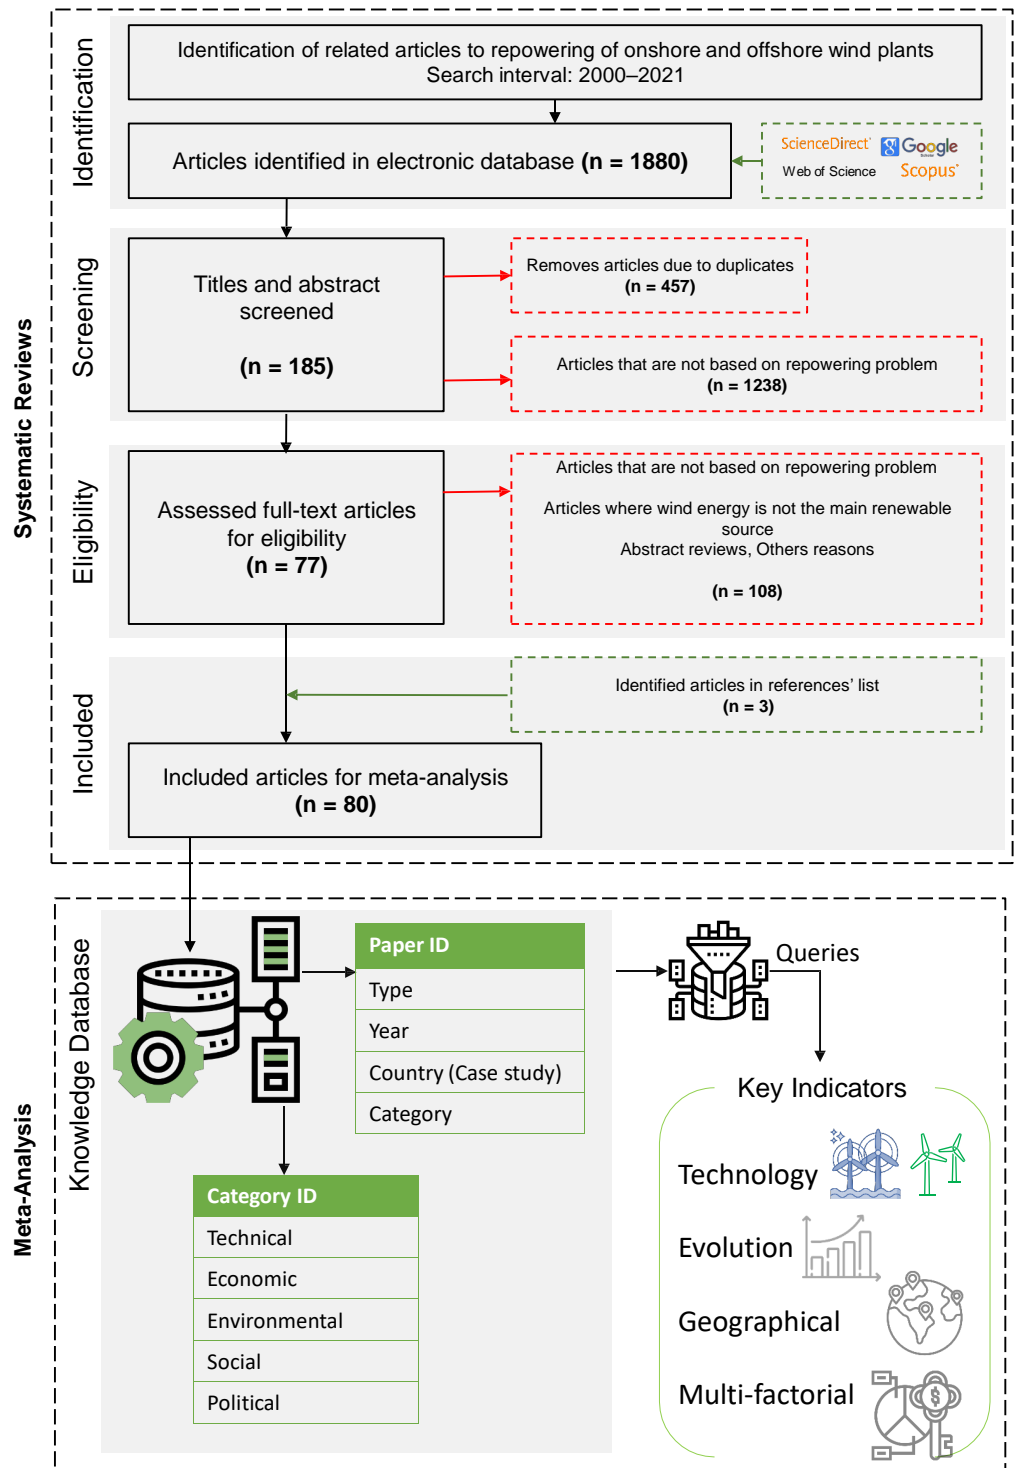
Systematic Reviews

Identification

Identification of related articles to repowering of onshore and offshore wind plants
Search interval: 2000–2021

Articles identified in electronic database **(n = 1880)**

ScienceDirect Google Scholar Web of Science Scopus

Screening

Titles and abstract screened

**(n = 185)**

Removes articles due to duplicates
**(n = 457)**

Articles that are not based on repowering problem
**(n = 1238)**

Eligibility

Assessed full-text articles for eligibility
**(n = 77)**

Articles that are not based on repowering problem

Articles where wind energy is not the main renewable source
Abstract reviews, Others reasons

**(n = 108)**

Included

Identified articles in references' list
**(n = 3)**

Included articles for meta-analysis
**(n = 80)**

Meta-Analysis

Knowledge Database

| Paper ID |
|---|
| Type |
| Year |
| Country (Case study) |
| Category |

| Category ID |
|---|
| Technical |
| Economic |
| Environmental |
| Social |
| Political |

Queries

Key Indicators

Technology

Evolution

Geographical

Multi-factorial